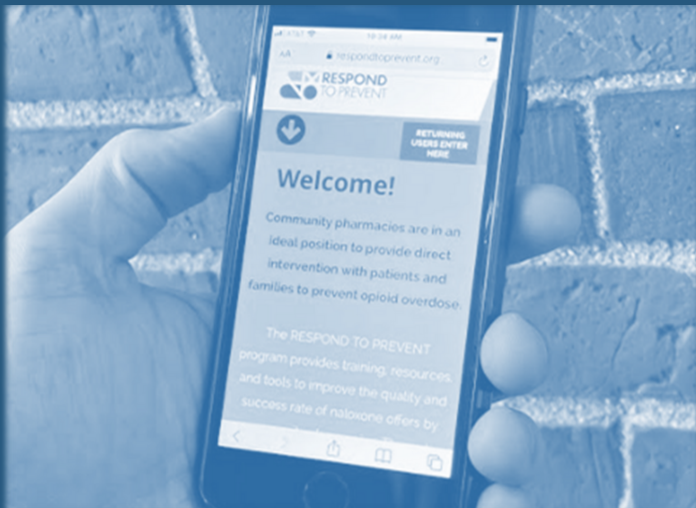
AT&T
10:24 AM
AA
respondtoprevent.org

RESPOND TO PREVENT

RETURNING USERS ENTER HERE

Welcome!

Community pharmacies are in an ideal position to provide direct intervention with patients and families to prevent opioid overdose.

The RESPOND TO PREVENT program provides training, resources and tools to improve the quality and success rate of naloxone offers by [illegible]